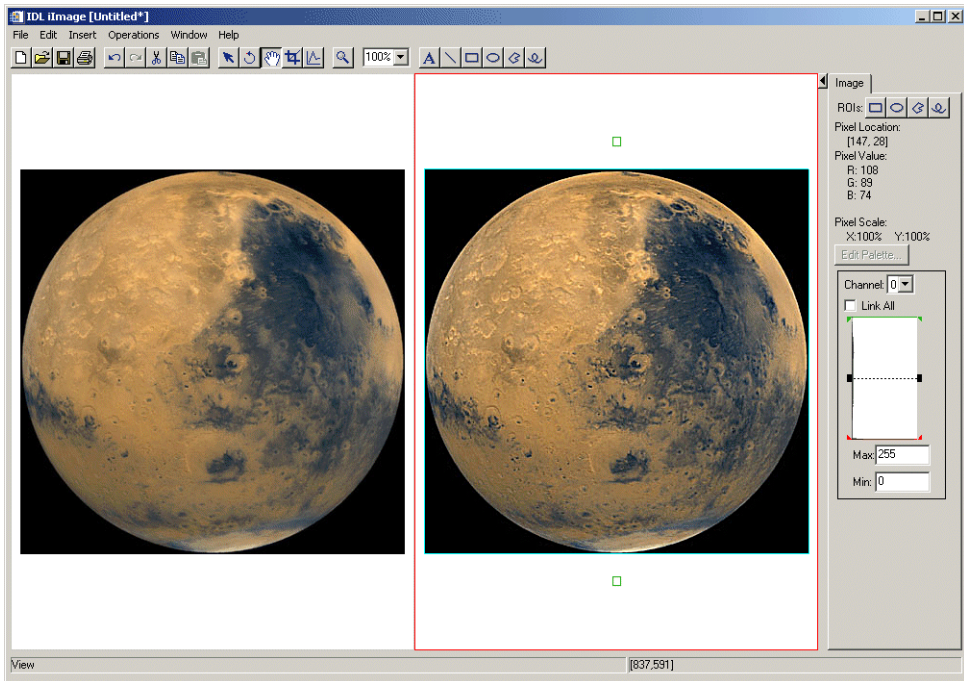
IDL iImage [Untitled*]

File Edit Insert Operations Window Help

100%

Image

ROIs:

Pixel Location:
[147, 28]
Pixel Value:
R: 108
G: 89
B: 74

Pixel Scale:
X:100% Y:100%
Edit Palette...

Channel: 0
Link All

Max: 255
Min: 0

View

[837,591]